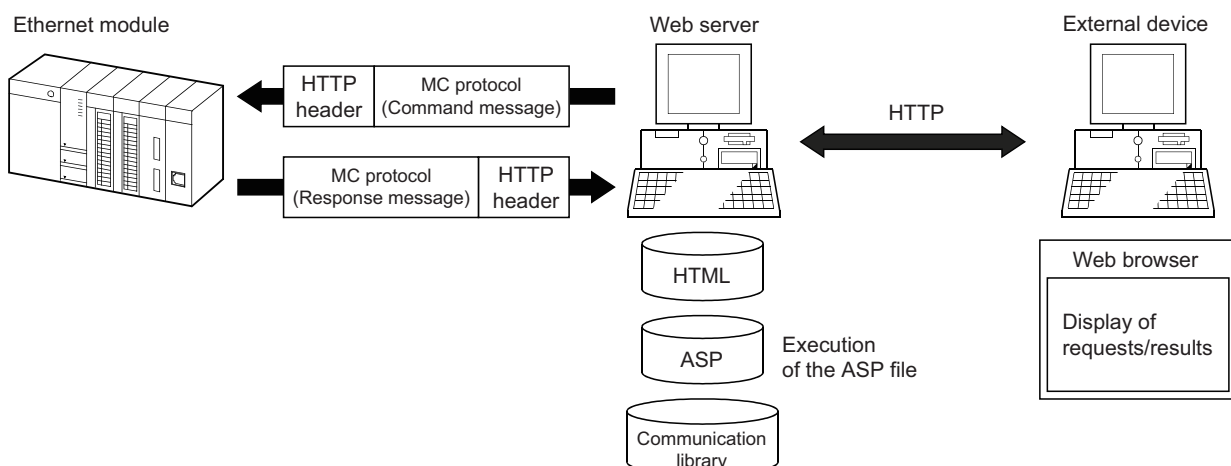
Ethernet module

Web server

External device

HTTP header

MC protocol (Command message)

MC protocol (Response message)

HTTP header

HTTP

HTML

ASP

Execution of the ASP file

Communication library

Web browser

Display of requests/results